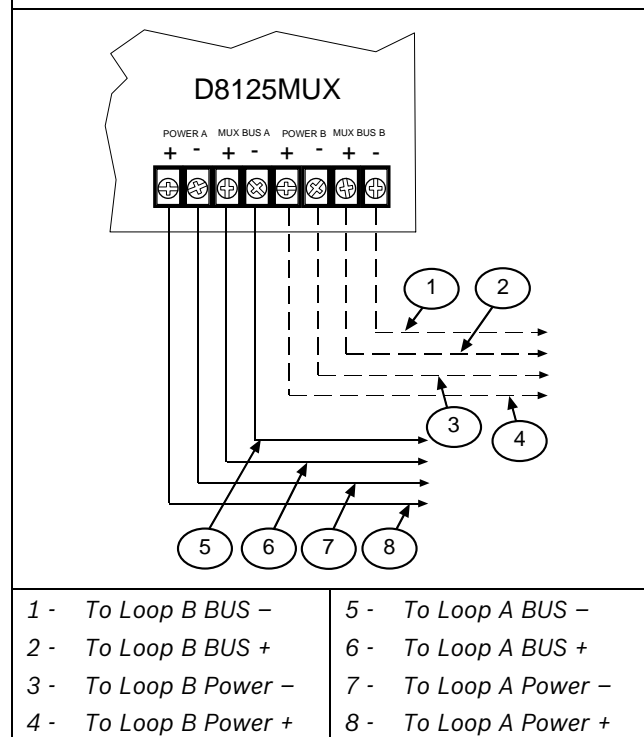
D8125MUX

POWER A MUX BUS A POWER B MUX BUS B

+ - + - + - + -

1 2 3 4 5 6 7 8

| | |
|---|---|
| 1 - To Loop B BUS – | 5 - To Loop A BUS – |
| 2 - To Loop B BUS + | 6 - To Loop A BUS + |
| 3 - To Loop B Power – | 7 - To Loop A Power – |
| 4 - To Loop B Power + | 8 - To Loop A Power + |